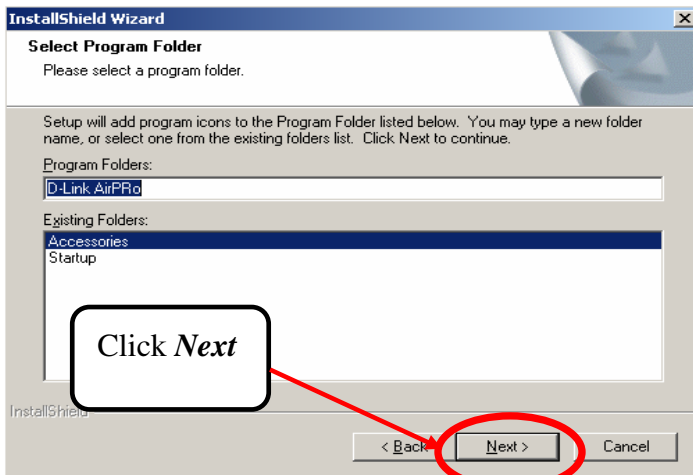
InstallShield Wizard

Select Program Folder

Please select a program folder.

Setup will add program icons to the Program Folder listed below. You may type a new folder name, or select one from the existing folders list. Click Next to continue.

Program Folders:

D-Link AirPRo

Existing Folders:

Accessories
Startup

Click *Next*

InstallShield

< Back

Next >

Cancel